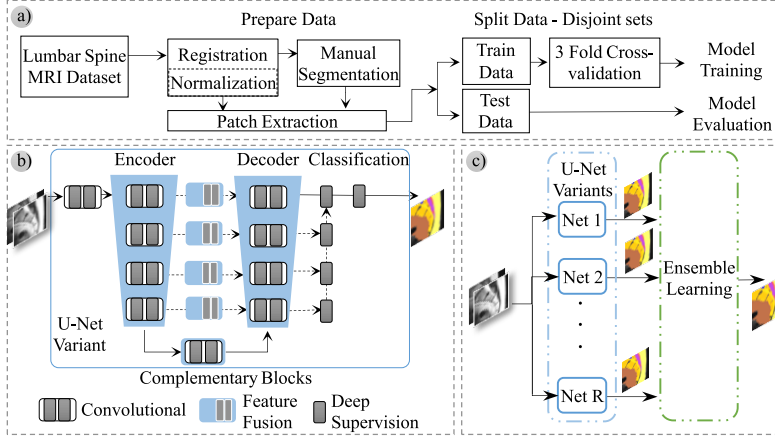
a)

Prepare Data

Lumbar Spine MRI Dataset

Registration

Normalization

Manual Segmentation

Patch Extraction

Split Data - Disjoint sets

Train Data

3 Fold Cross-validation

Model Training

Test Data

Model Evaluation

b)

Encoder

Decoder

Classification

U-Net Variant

Complementary Blocks

Convolutional

Feature Fusion

Deep Supervision

c)

U-Net Variants

Net 1

Net 2

.

.

.

Net R

Ensemble Learning